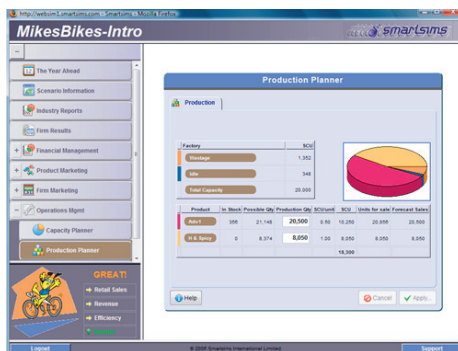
http://websim1.smartsims.com - Smartsims - Mozilla Firefox

MikesBikes-Intro

smartsims

The Year Ahead
Scenario Information
Industry Reports
Firm Results
Financial Management
Product Marketing
Firm Marketing
Operations Mgmt
Capacity Planner
Production Planner

GREAT!
Retail Sales
Revenue
Efficiency
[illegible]

Production Planner

Production

| Factory | SCU |
|---|---|
| Shortage | 1,352 |
| Idle | 348 |
| Total Capacity | 20,000 |

| Product | In Stock | Possible Qty | Production Qty | SCU/unit | SCU | Units for sale | Forecast Sales |
|---|---|---|---|---|---|---|---|
| Adv1 | 355 | 21,148 | 20,500 | 0.50 | 10,250 | 20,855 | 20,500 |
| H & Spicy | 0 | 8,374 | 8,050 | 1.00 | 8,050 | 8,050 | 8,050 |
| | | | | | 18,300 | | |

Help
Cancel
Apply...

Logout
© 2005 Smartsims International Limited
Support